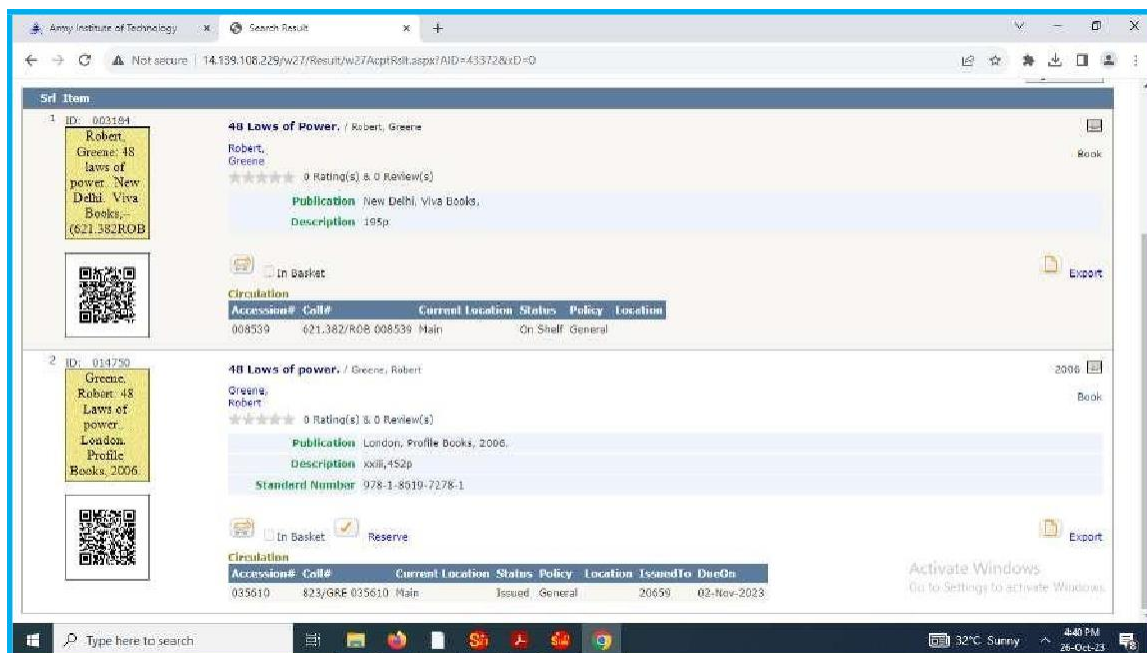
Army Institute of Technology × Search Result × +

Not secure | 14.139.108.229/w27/Result/w27AcptRslt.aspx?AID=43372&xD=0

Srl Item

1 ID: 003164
Robert, Greene: 48 laws of power. New Delhi. Viva Books,- (621.382ROB

48 Lows of Power. / Robert, Greene
Robert, Greene
0 Rating(s) & 0 Review(s)
Book
Publication New Delhi, Viva Books.
Description 195p

In Basket
Export
Circulation

| Accession# | Coll# | Current Location | Status | Policy | Location |
|---|---|---|---|---|---|
| 008539 | 621.382/ROB 008539 | Main | On Shelf | General | |

2 ID: 014750
Greene, Robert: 48 Laws of power. London. Profile Books, 2006.

48 Lows of power. / Greene, Robert
2006
Greene, Robert
0 Rating(s) & 0 Review(s)
Book
Publication London, Profile Books, 2006.
Description xxiii,452p
Standard Number 978-1-8619-7278-1

In Basket
Reserve
Export
Circulation

| Accession# | Coll# | Current Location | Status | Policy | Location | IssuedTo | DueOn |
|---|---|---|---|---|---|---|---|
| 035610 | 823/GRE 035610 | Main | Issued | General | | 20659 | 02-Nov-2023 |

Activate Windows
Go to Settings to activate Windows.

Type here to search
32°C Sunny
4:40 PM
26-Oct-23